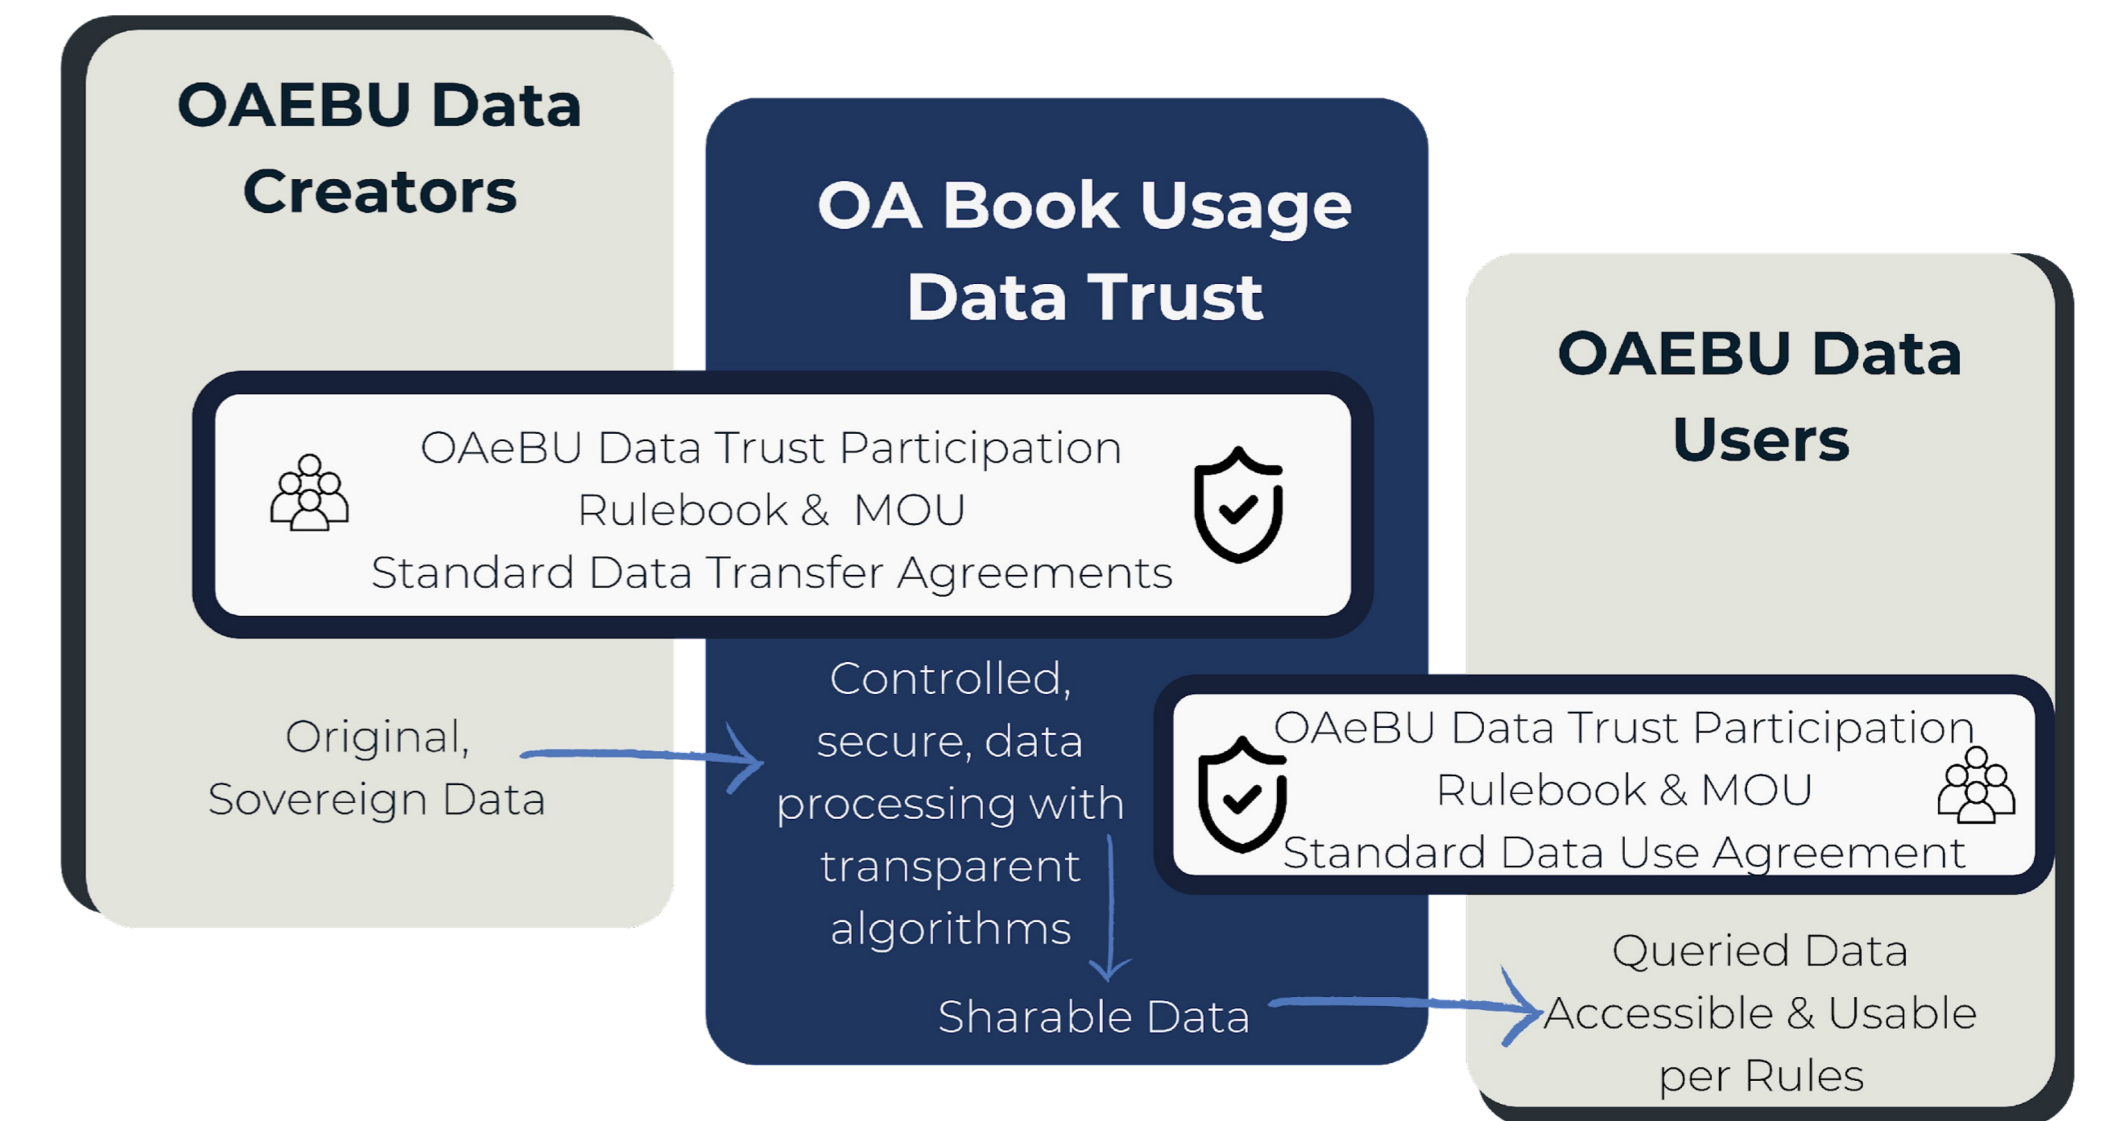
OAEBU Data Creators

OA Book Usage Data Trust

OAEBU Data Users

OAeBU Data Trust Participation Rulebook & MOU Standard Data Transfer Agreements

Original, Sovereign Data

Controlled, secure, data processing with transparent algorithms

OAeBU Data Trust Participation Rulebook & MOU Standard Data Use Agreement

Sharable Data

Queried Data Accessible & Usable per Rules